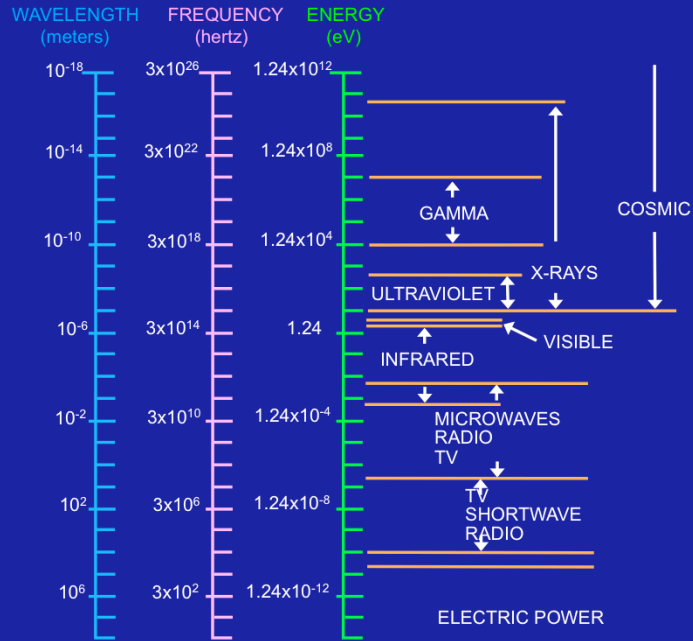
WAVELENGTH (meters)

FREQUENCY (hertz)

ENERGY (eV)

$10^{-18}$
$10^{-14}$
$10^{-10}$
$10^{-6}$
$10^{-2}$
$10^{2}$
$10^{6}$

$3x10^{26}$
$3x10^{22}$
$3x10^{18}$
$3x10^{14}$
$3x10^{10}$
$3x10^{6}$
$3x10^{2}$

$1.24x10^{12}$
$1.24x10^{8}$
$1.24x10^{4}$
1.24
$1.24x10^{-4}$
$1.24x10^{-8}$
$1.24x10^{-12}$

COSMIC

GAMMA

X-RAYS

ULTRAVIOLET

VISIBLE

INFRARED

MICROWAVES
RADIO
TV

TV
SHORTWAVE
RADIO

ELECTRIC POWER